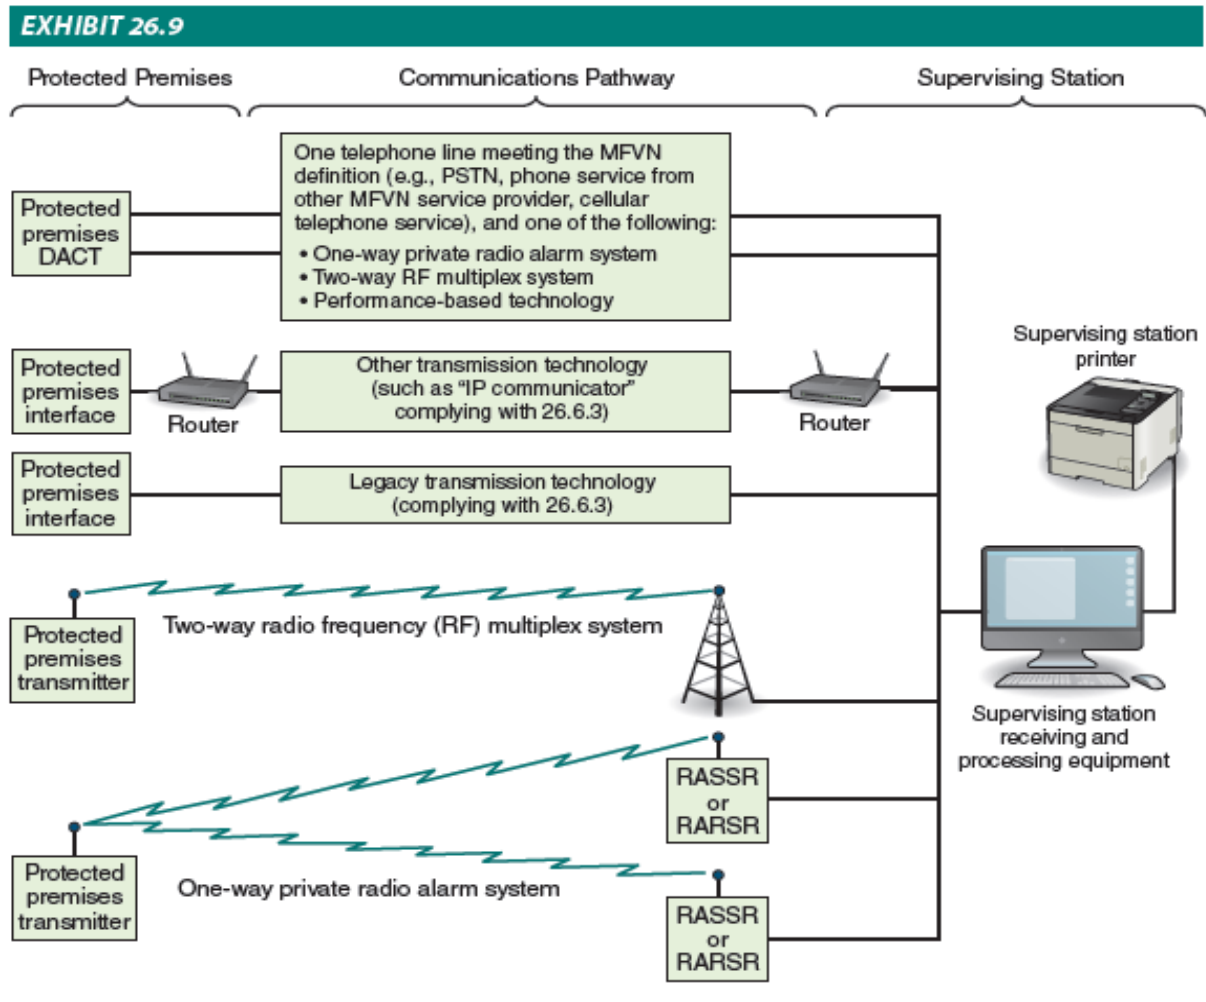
EXHIBIT 26.9

Protected Premises

Communications Pathway

Supervising Station

Protected premises DACT

One telephone line meeting the MFVN definition (e.g., PSTN, phone service from other MFVN service provider, cellular telephone service), and one of the following:
• One-way private radio alarm system
• Two-way RF multiplex system
• Performance-based technology

Supervising station printer

Protected premises interface

Router

Other transmission technology (such as "IP communicator" complying with 26.6.3)

Router

Protected premises interface

Legacy transmission technology (complying with 26.6.3)

Protected premises transmitter

Two-way radio frequency (RF) multiplex system

Supervising station receiving and processing equipment

RASSR or RARSR

Protected premises transmitter

One-way private radio alarm system

RASSR or RARSR